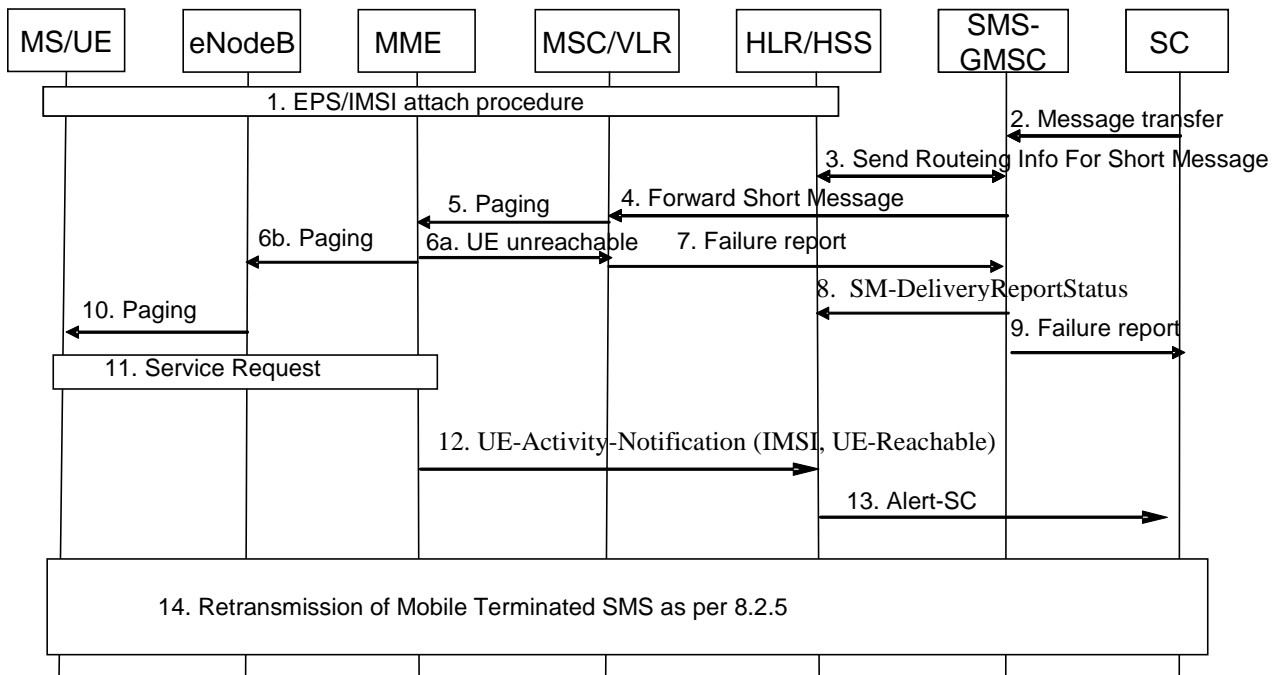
MS/UE

eNodeB

MME

MSC/VLR

HLR/HSS

SMS-GMSC

SC

1. EPS/IMSI attach procedure

2. Message transfer

3. Send Routeing Info For Short Message

4. Forward Short Message

5. Paging

6b. Paging

6a. UE unreachable

7. Failure report

8. SM-DeliveryReportStatus

9. Failure report

10. Paging

11. Service Request

12. UE-Activity-Notification (IMSI, UE-Reachable)

13. Alert-SC

14. Retransmission of Mobile Terminated SMS as per 8.2.5